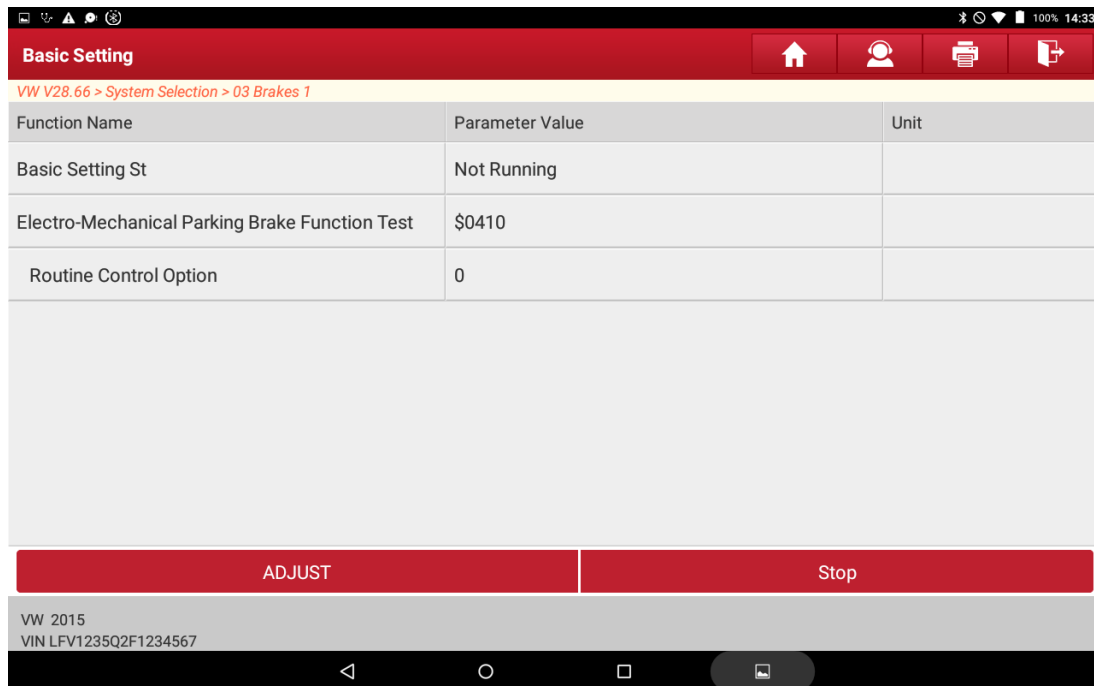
100% 14:33

Basic Setting

VW V28.66 > System Selection > 03 Brakes 1

| Function Name | Parameter Value | Unit |
|---|---|---|
| Basic Setting St | Not Running | |
| Electro-Mechanical Parking Brake Function Test | $0410 | |
| Routine Control Option | 0 | |

ADJUST

Stop

VW 2015
VIN LFV1235Q2F1234567